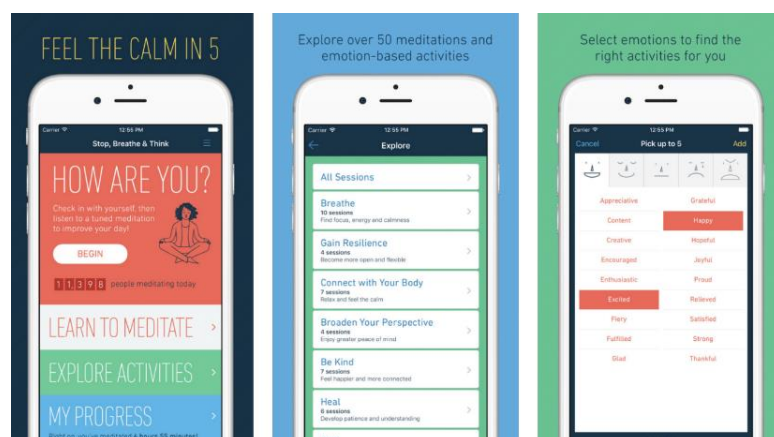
FEEL THE CALM IN 5

Carrier 12:55 PM

Stop, Breathe & Think

HOW ARE YOU?

Check in with yourself, then listen to a tuned meditation to improve your day!

BEGIN

1 1 3 9 8 people meditating today

LEARN TO MEDITATE

EXPLORE ACTIVITIES

MY PROGRESS

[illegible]

Explore over 50 meditations and emotion-based activities

Carrier 12:55 PM

Explore

All Sessions

Breathe
10 sessions
Find focus, energy and calmness

Gain Resilience
4 sessions
Become more open and flexible

Connect with Your Body
7 sessions
Relax and feel the calm

Broaden Your Perspective
4 sessions
Enjoy greater peace of mind

Be Kind
7 sessions
Feel happier and more connected

Heal
6 sessions
Develop patience and understanding

Select emotions to find the right activities for you

Carrier 12:55 PM

Cancel Pick up to 5 Add

| Appreciative | Grateful |
|---|---|
| Content | Happy |
| Creative | Hopeful |
| Encouraged | Joyful |
| Enthusiastic | Proud |
| Excited | Relieved |
| Fiery | Satisfied |
| Fulfilled | Strong |
| Glad | Thankful |